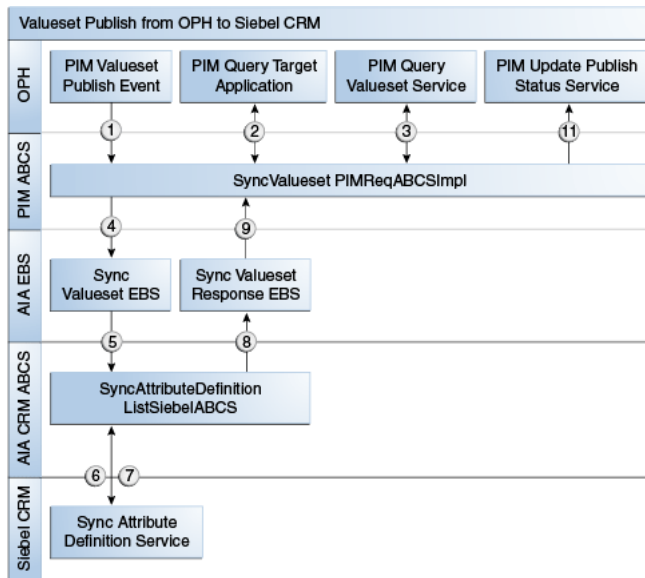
Valueset Publish from OPH to Siebel CRM

OPH

PIM Valueset Publish Event

PIM Query Target Application

PIM Query Valueset Service

PIM Update Publish Status Service

1

2

3

11

PIM ABCS

SyncValueset PIMReqABCSImpl

4

9

AIA EBS

Sync Valueset EBS

Sync Valueset Response EBS

5

8

AIA CRM ABCS

SyncAttributeDefinition ListSiebelABCS

6

7

Siebel CRM

Sync Attribute Definition Service